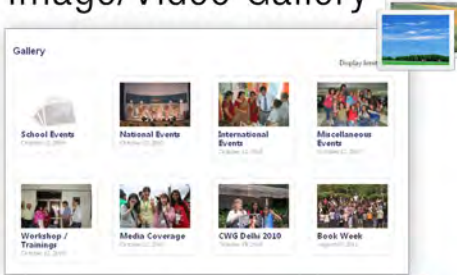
Image/Video Gallery

Gallery

Display limit

School Events
October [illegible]

National Events
October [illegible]

International Events
October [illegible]

Miscellaneous Events
October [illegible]

Workshop / Trainings
October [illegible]

Media Coverage
October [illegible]

CWG Delhi 2010
October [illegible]

Book Week
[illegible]